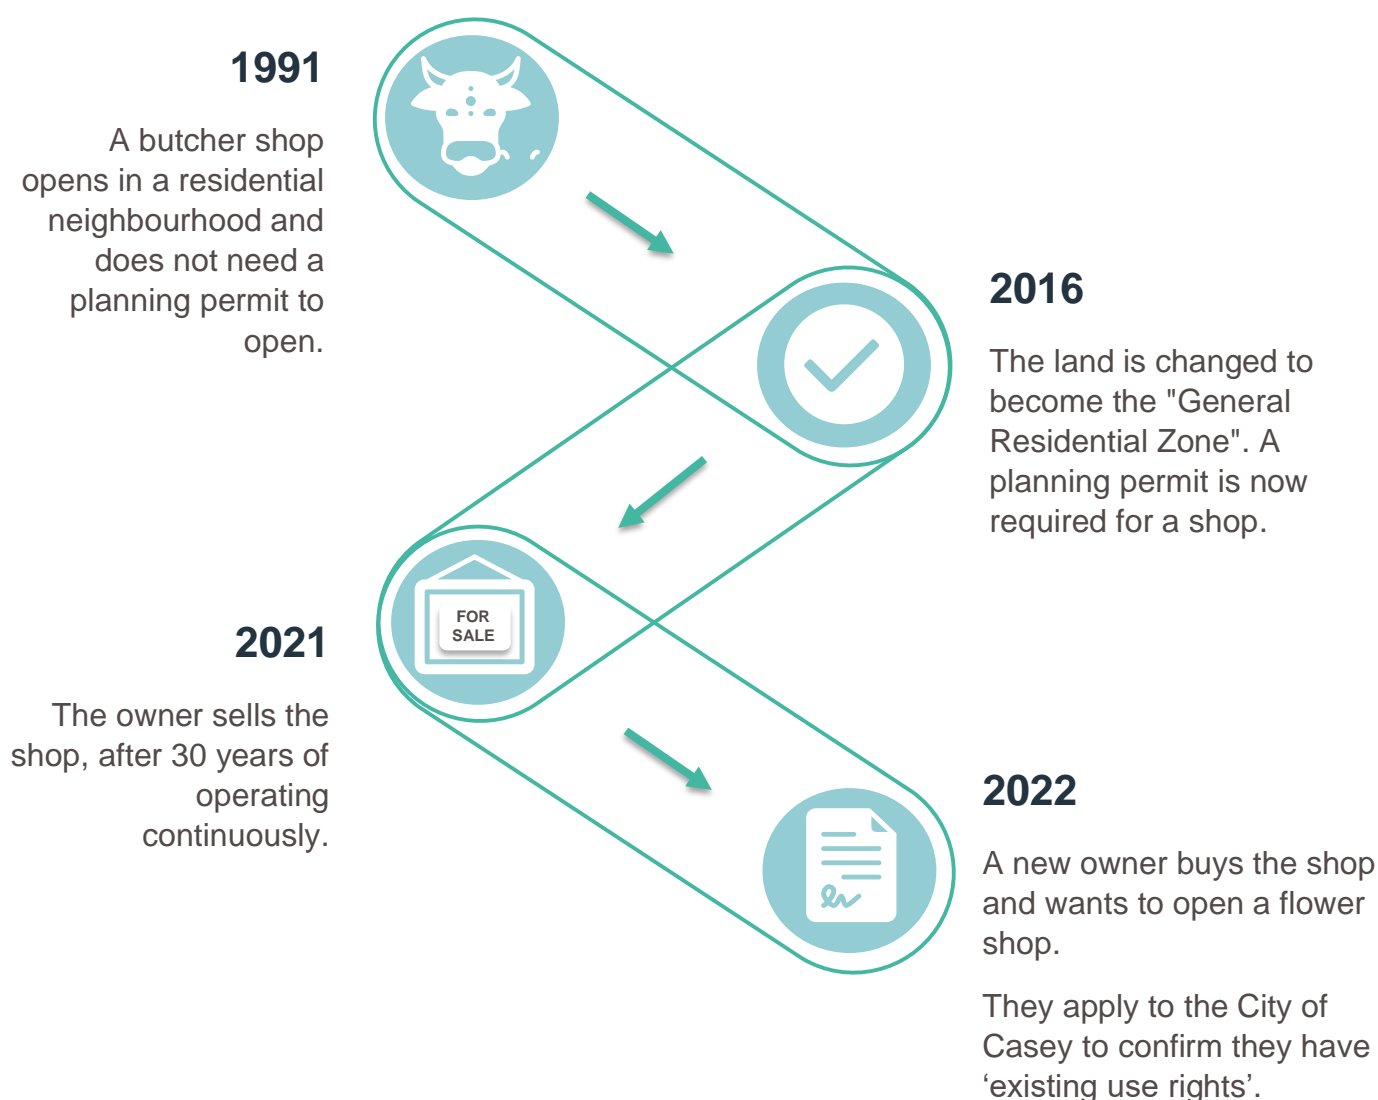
1991

A butcher shop opens in a residential neighbourhood and does not need a planning permit to open.

2016

The land is changed to become the "General Residential Zone". A planning permit is now required for a shop.

FOR SALE

2021

The owner sells the shop, after 30 years of operating continuously.

2022

A new owner buys the shop and wants to open a flower shop.

They apply to the City of Casey to confirm they have ‘existing use rights’.